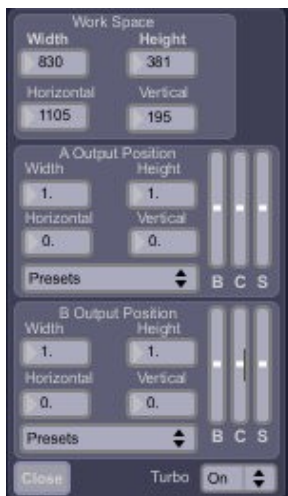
Work Space
Width
830
Height
381
Horizontal
1105
Vertical
195

A Output Position
Width
1.
Height
1.
Horizontal
0.
Vertical
0.
Presets
B C S

B Output Position
Width
1.
Height
1.
Horizontal
0.
Vertical
0.
Presets
B C S

Close
Turbo
On